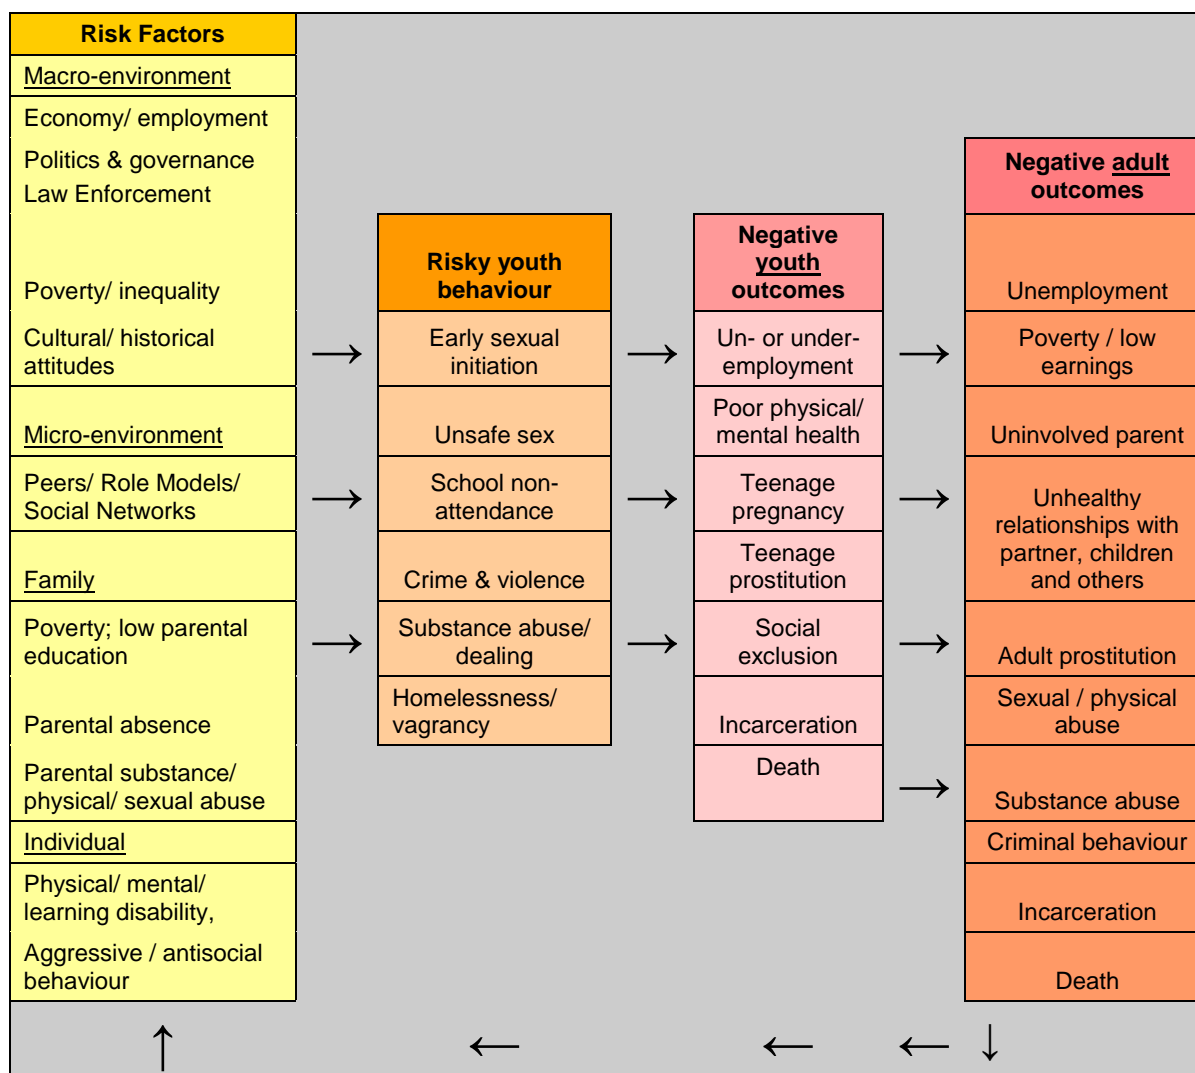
| Risk Factors |
|---|
| Macro-environment |
| Economy/ employment |
| Politics & governance |
| Law Enforcement |
| Poverty/ inequality |
| Cultural/ historical attitudes |
| Micro-environment |
| Peers/ Role Models/ Social Networks |
| Family |
| Poverty; low parental education |
| Parental absence |
| Parental substance/ physical/ sexual abuse |
| Individual |
| Physical/ mental/ learning disability, |
| Aggressive / antisocial behaviour |

→ → →

| Risky youth behaviour |
|---|
| Early sexual initiation |
| Unsafe sex |
| School non-attendance |
| Crime & violence |
| Substance abuse/ dealing |
| Homelessness/ vagrancy |

→ → →

| Negative youth outcomes |
|---|
| Un- or under-employment |
| Poor physical/ mental health |
| Teenage pregnancy |
| Teenage prostitution |
| Social exclusion |
| Incarceration |
| Death |

→ → → →

| Negative adult outcomes |
|---|
| Unemployment |
| Poverty / low earnings |
| Uninvolved parent |
| Unhealthy relationships with partner, children and others |
| Adult prostitution |
| Sexual / physical abuse |
| Substance abuse |
| Criminal behaviour |
| Incarceration |
| Death |

↑ ← ← ← ↓